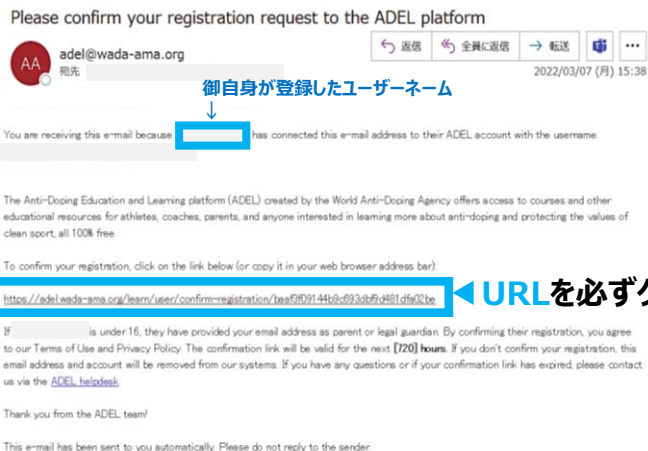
Please confirm your registration request to the ADEL platform

AA adel@wada-ama.org
宛先

返信 全員に返信 転送 ...

2022/03/07 (月) 15:38

御自身が登録したユーザーネーム
↓

You are receiving this e-mail because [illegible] has connected this e-mail address to their ADEL account with the username:

The Anti-Doping Education and Learning platform (ADEL) created by the World Anti-Doping Agency offers access to courses and other educational resources for athletes, coaches, parents, and anyone interested in learning more about anti-doping and protecting the values of clean sport, all 100% free.

To confirm your registration, click on the link below (or copy it in your web browser address bar):

https://adel.wada-ama.org/learn/user/confirm-registration/baaf3f09144b9c693dbf9d481dfa02be

◀ URLを必ずク

If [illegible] is under 16, they have provided your email address as parent or legal guardian. By confirming their registration, you agree to our Terms of Use and Privacy Policy. The confirmation link will be valid for the next [720] hours. If you don't confirm your registration, this email address and account will be removed from our systems. If you have any questions or if your confirmation link has expired, please contact us via the ADEL helpdesk

Thank you from the ADEL team!

This e-mail has been sent to you automatically. Please do not reply to the sender.